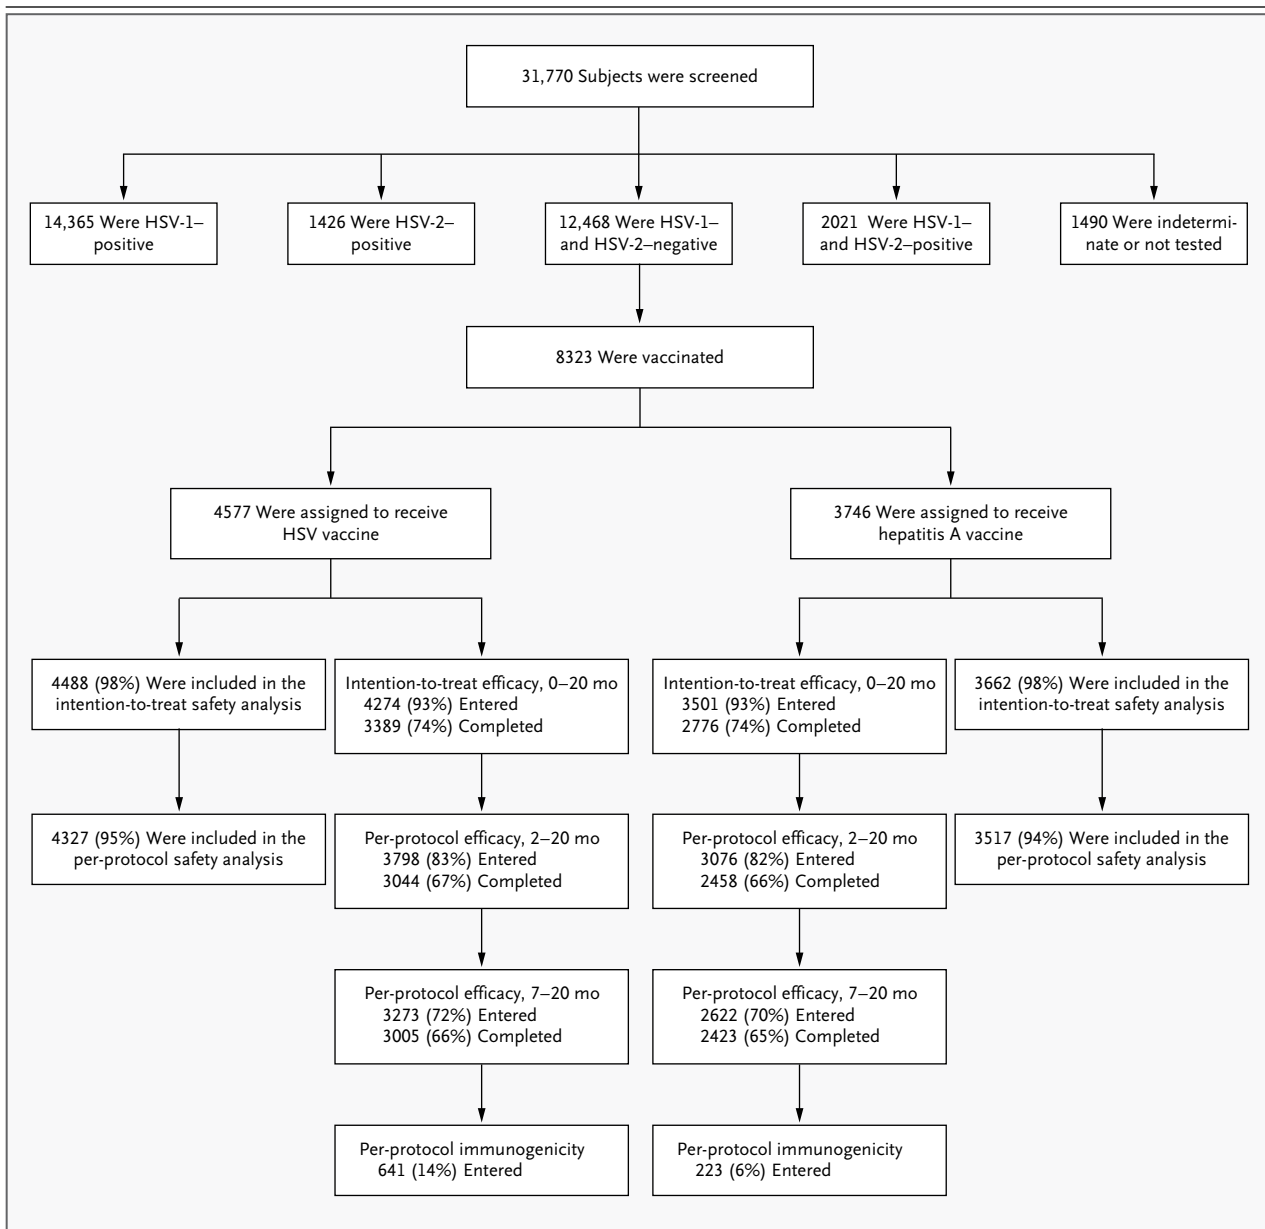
31,770 Subjects were screened

14,365 Were HSV-1–positive

1426 Were HSV-2–positive

12,468 Were HSV-1– and HSV-2–negative

2021 Were HSV-1– and HSV-2–positive

1490 Were indeterminate or not tested

8323 Were vaccinated

4577 Were assigned to receive HSV vaccine

3746 Were assigned to receive hepatitis A vaccine

4488 (98%) Were included in the intention-to-treat safety analysis

Intention-to-treat efficacy, 0–20 mo
4274 (93%) Entered
3389 (74%) Completed

Intention-to-treat efficacy, 0–20 mo
3501 (93%) Entered
2776 (74%) Completed

3662 (98%) Were included in the intention-to-treat safety analysis

4327 (95%) Were included in the per-protocol safety analysis

Per-protocol efficacy, 2–20 mo
3798 (83%) Entered
3044 (67%) Completed

Per-protocol efficacy, 2–20 mo
3076 (82%) Entered
2458 (66%) Completed

3517 (94%) Were included in the per-protocol safety analysis

Per-protocol efficacy, 7–20 mo
3273 (72%) Entered
3005 (66%) Completed

Per-protocol efficacy, 7–20 mo
2622 (70%) Entered
2423 (65%) Completed

Per-protocol immunogenicity
641 (14%) Entered

Per-protocol immunogenicity
223 (6%) Entered